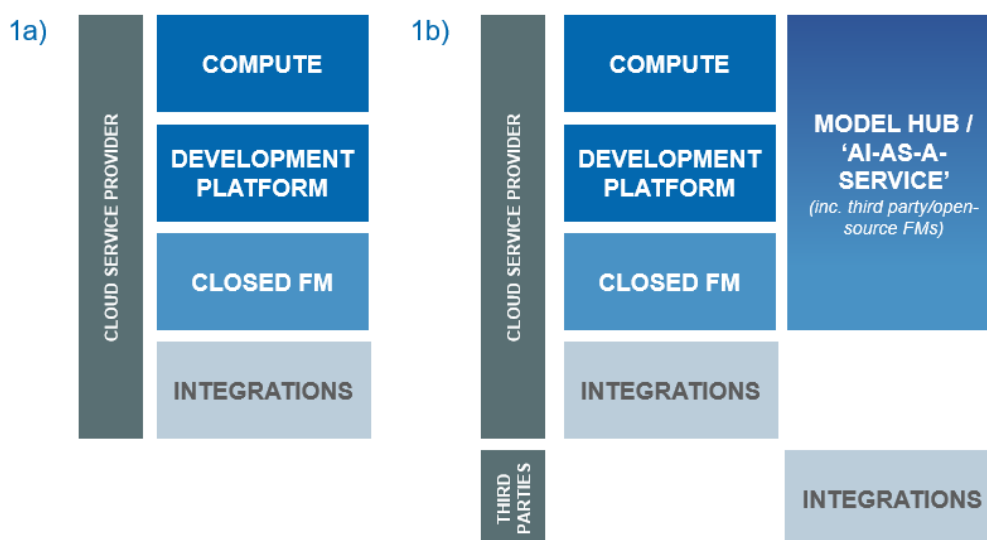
1a)

CLOUD SERVICE PROVIDER

COMPUTE

DEVELOPMENT PLATFORM

CLOSED FM

INTEGRATIONS

1b)

CLOUD SERVICE PROVIDER

COMPUTE

DEVELOPMENT PLATFORM

CLOSED FM

INTEGRATIONS

MODEL HUB / 'AI-AS-A-SERVICE'

(inc. third party/open-source FMs)

THIRD PARTIES

INTEGRATIONS